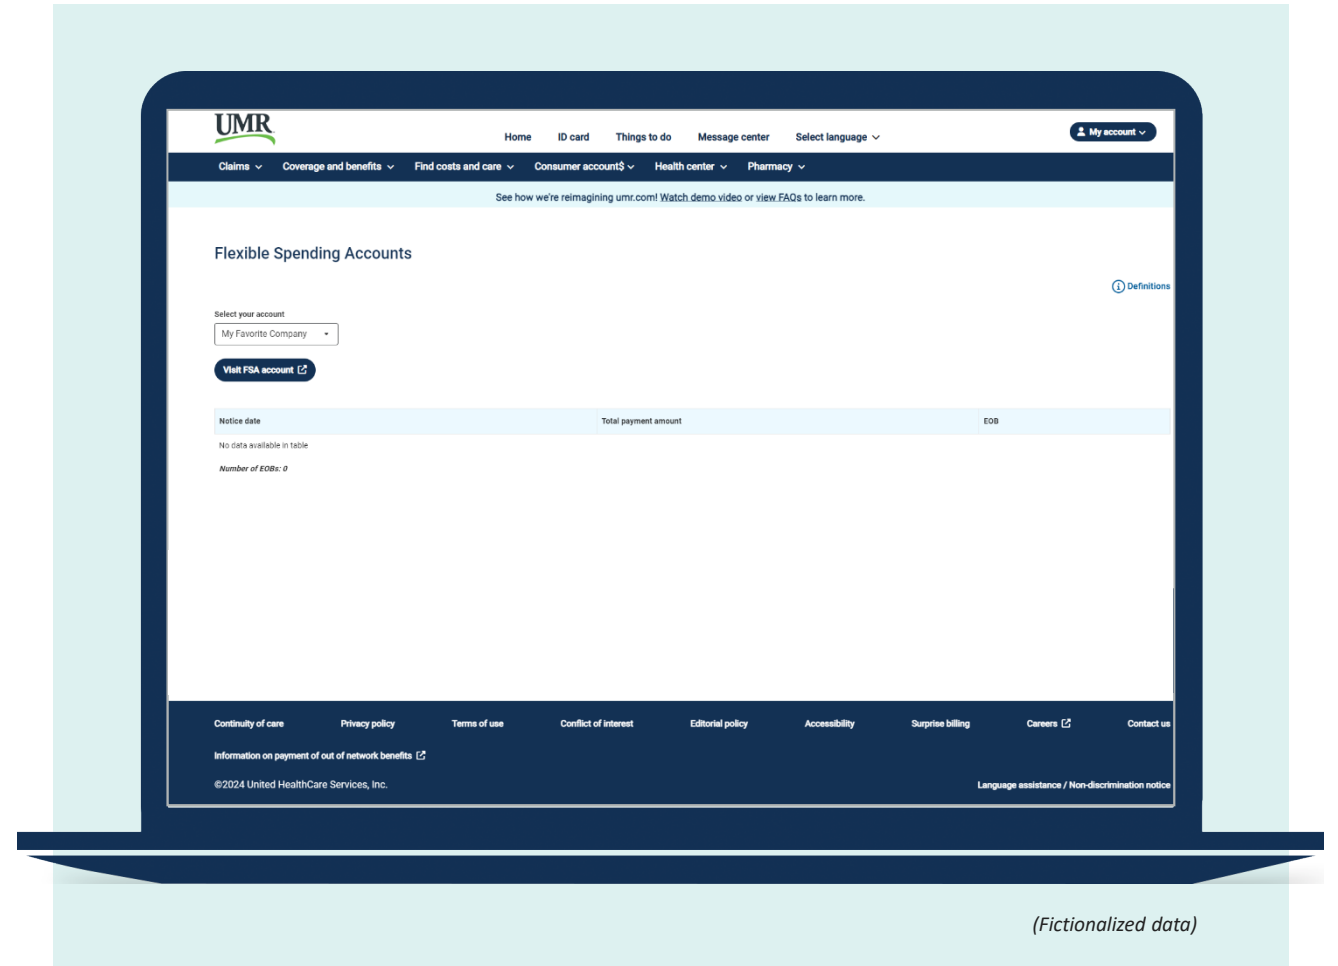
UMR

Home ID card Things to do Message center Select language

My account

Claims Coverage and benefits Find costs and care Consumer account$ Health center Pharmacy

See how we're reimagining umr.com! Watch demo video or view FAQs to learn more.

Flexible Spending Accounts

Definitions

Select your account

My Favorite Company

Visit FSA account

| Notice date | Total payment amount | EOB |
|---|---|---|
| No data available in table | | |

Number of EOBs: 0

Continuity of care Privacy policy Terms of use Conflict of interest Editorial policy Accessibility Surprise billing Careers Contact us

Information on payment of out of network benefits

©2024 United HealthCare Services, Inc.

Language assistance / Non-discrimination notice

(Fictionalized data)